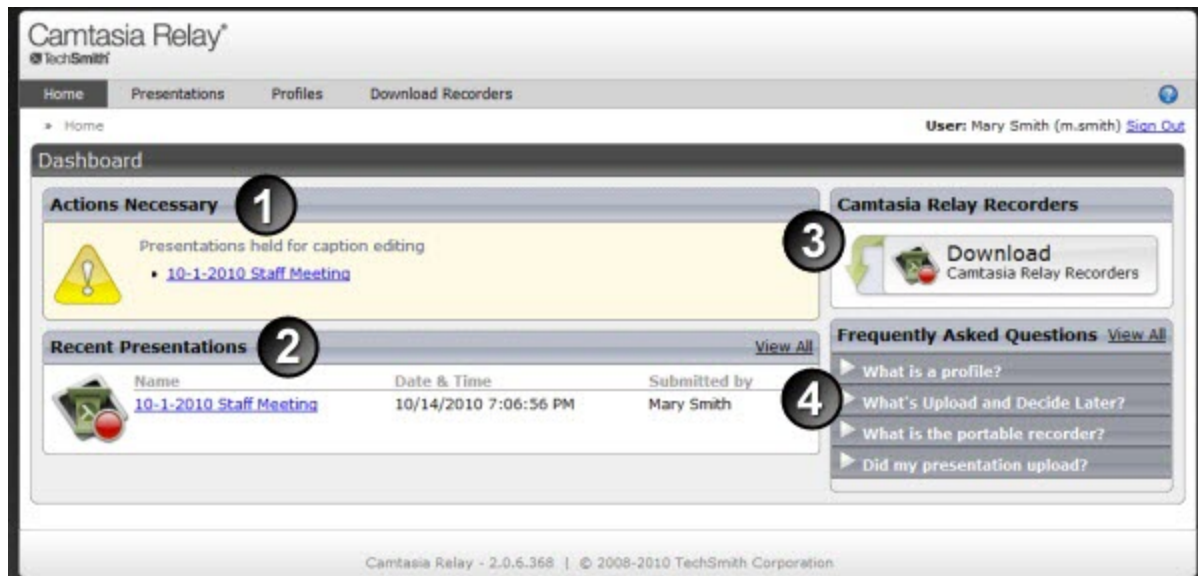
Camtasia Relay®
TechSmith

Home Presentations Profiles Download Recorders

» Home

User: Mary Smith (m.smith) Sign Out

Dashboard

Actions Necessary 1

Presentations held for caption editing

- 10-1-2010 Staff Meeting

Recent Presentations 2 View All

| Name | Date & Time | Submitted by |
|---|---|---|
| 10-1-2010 Staff Meeting | 10/14/2010 7:06:56 PM | Mary Smith |

Camtasia Relay Recorders

3 Download
Camtasia Relay Recorders

Frequently Asked Questions View All

What is a profile?
4 What's Upload and Decide Later?
What is the portable recorder?
Did my presentation upload?

Camtasia Relay - 2.0.6.368 | © 2008-2010 TechSmith Corporation